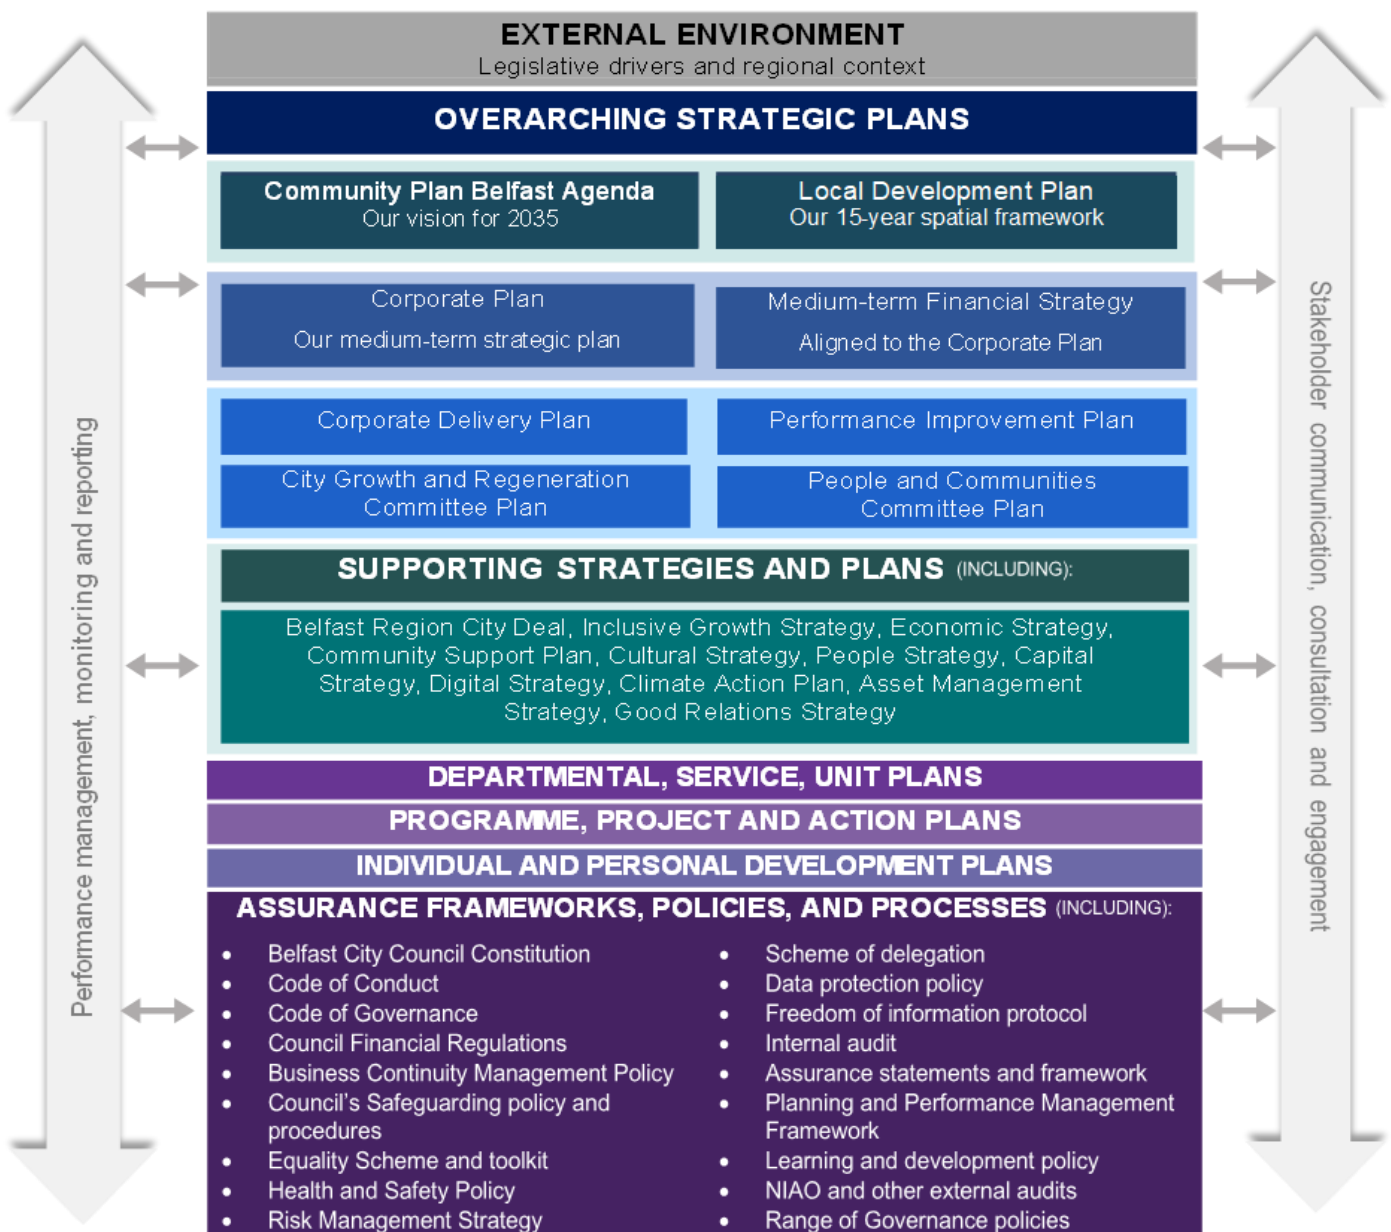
Performance management, monitoring and reporting

EXTERNAL ENVIRONMENT
Legislative drivers and regional context

OVERARCHING STRATEGIC PLANS

Community Plan Belfast Agenda
Our vision for 2035

Local Development Plan
Our 15-year spatial framework

Corporate Plan
Our medium-term strategic plan

Medium-term Financial Strategy
Aligned to the Corporate Plan

Corporate Delivery Plan

Performance Improvement Plan

City Growth and Regeneration Committee Plan

People and Communities Committee Plan

SUPPORTING STRATEGIES AND PLANS (INCLUDING):

Belfast Region City Deal, Inclusive Growth Strategy, Economic Strategy, Community Support Plan, Cultural Strategy, People Strategy, Capital Strategy, Digital Strategy, Climate Action Plan, Asset Management Strategy, Good Relations Strategy

DEPARTMENTAL, SERVICE, UNIT PLANS

PROGRAMME, PROJECT AND ACTION PLANS

INDIVIDUAL AND PERSONAL DEVELOPMENT PLANS

ASSURANCE FRAMEWORKS, POLICIES, AND PROCESSES (INCLUDING):

- Belfast City Council Constitution
- Code of Conduct
- Code of Governance
- Council Financial Regulations
- Business Continuity Management Policy
- Council's Safeguarding policy and procedures
- Equality Scheme and toolkit
- Health and Safety Policy
- Risk Management Strategy

- Scheme of delegation
- Data protection policy
- Freedom of information protocol
- Internal audit
- Assurance statements and framework
- Planning and Performance Management Framework
- Learning and development policy
- NIAO and other external audits
- Range of Governance policies

Stakeholder communication, consultation and engagement